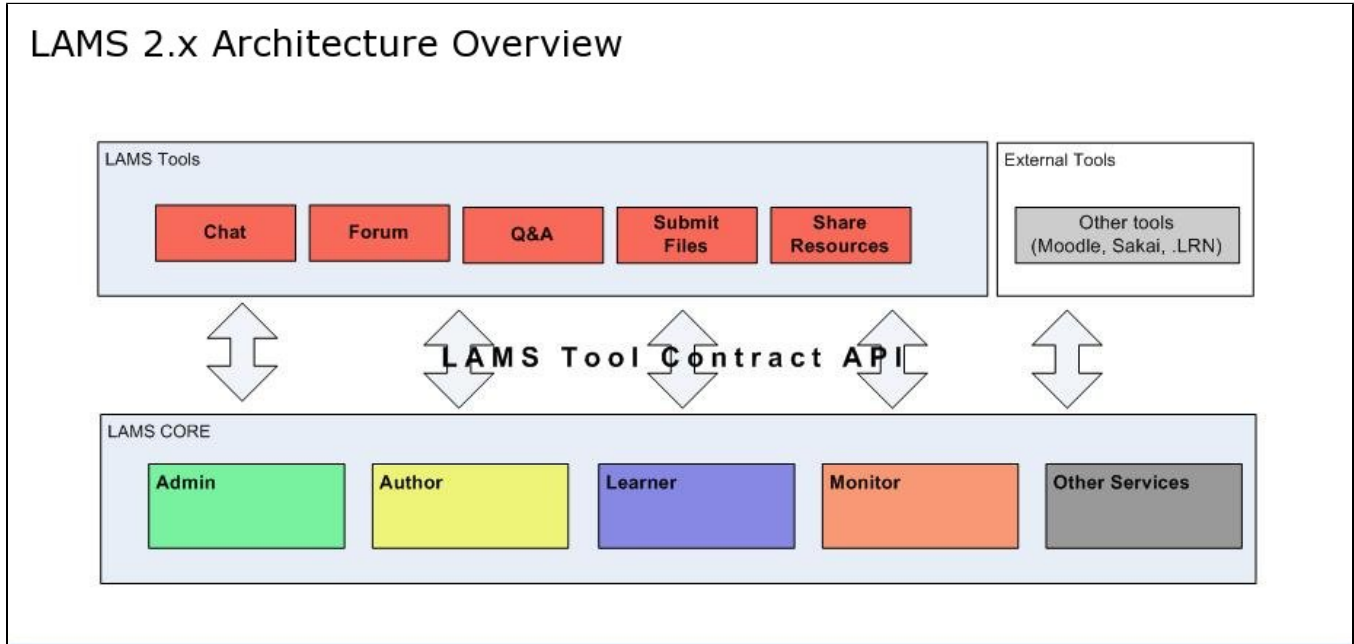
LAMS 2.x Architecture Overview

LAMS Tools

Chat

Forum

Q&A

Submit Files

Share Resources

External Tools

Other tools (Moodle, Sakai, .LRN)

LAMS Tool Contract API

LAMS CORE

Admin

Author

Learner

Monitor

Other Services